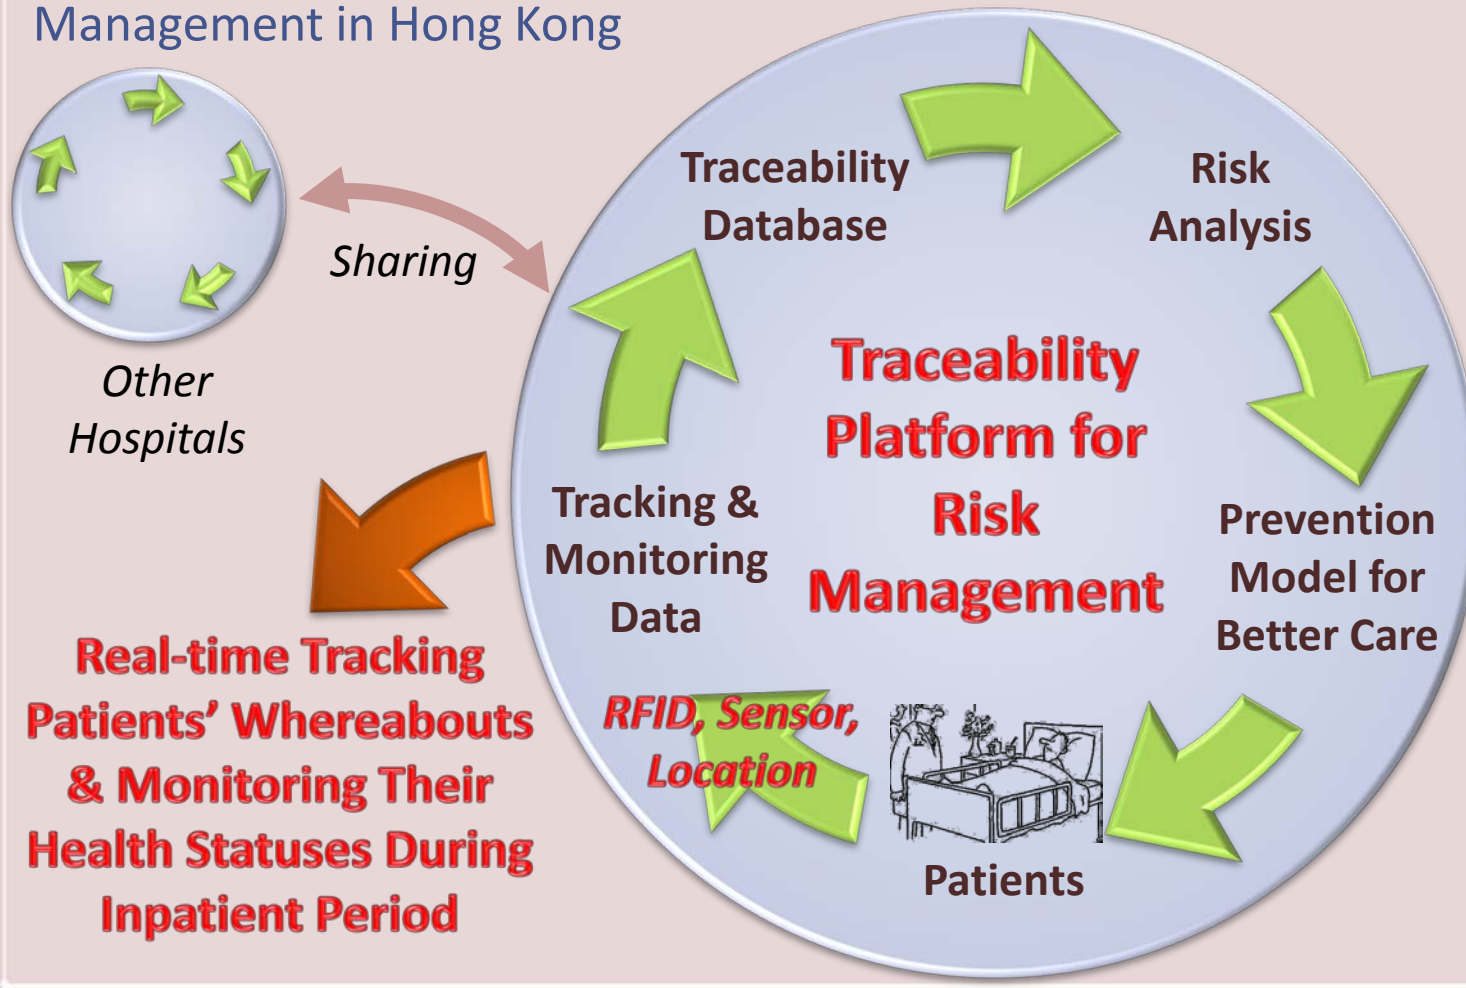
Management in Hong Kong

Other Hospitals

Sharing

Traceability Database

Risk Analysis

Traceability Platform for Risk Management

Prevention Model for Better Care

Patients

RFID, Sensor, Location

Tracking & Monitoring Data

Real-time Tracking Patients' Whereabouts & Monitoring Their Health Statuses During Inpatient Period